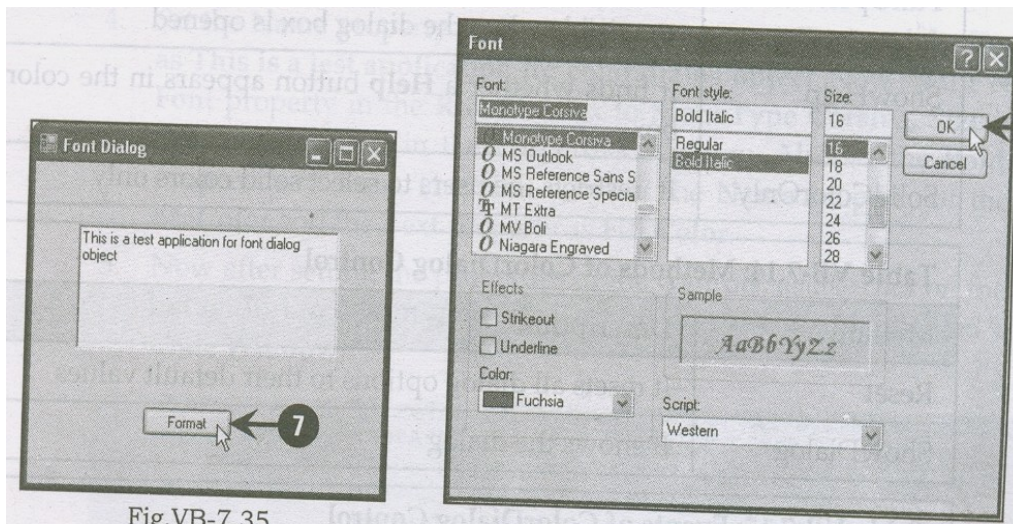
the dialog box is opened.

Help button appears in the color

Font Dialog

This is a test application for font dialog object

Format

7

Fig VB-7.35

Font

Font:
Monotype Corsiva
Monotype Corsiva
MS Outlook
MS Reference Sans S
MS Reference Specia
MT Extra
MV Boli
Niagara Engraved

Font style:
Bold Italic
Regular
Bold Italic

Size:
16
16
18
20
22
24
26
28

OK
Cancel

Effects
Strikeout
Underline

Color:
Fuchsia

Sample
AaBbYyZz

Script:
Western

Table
Reset
ShowHelp
ShowApply
Font property